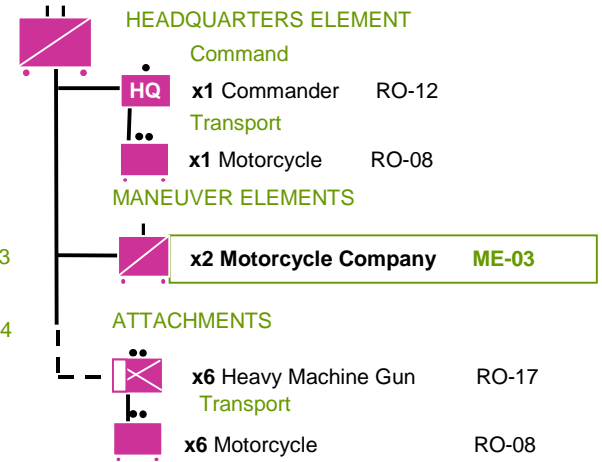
HEADQUARTERS ELEMENT

Command

HQ **x1** Commander RO-12

Transport

**x1** Motorcycle RO-08

MANEUVER ELEMENTS

3

**x2 Motorcycle Company** **ME-03**

4

ATTACHMENTS

**x6** Heavy Machine Gun RO-17

Transport

**x6** Motorcycle RO-08